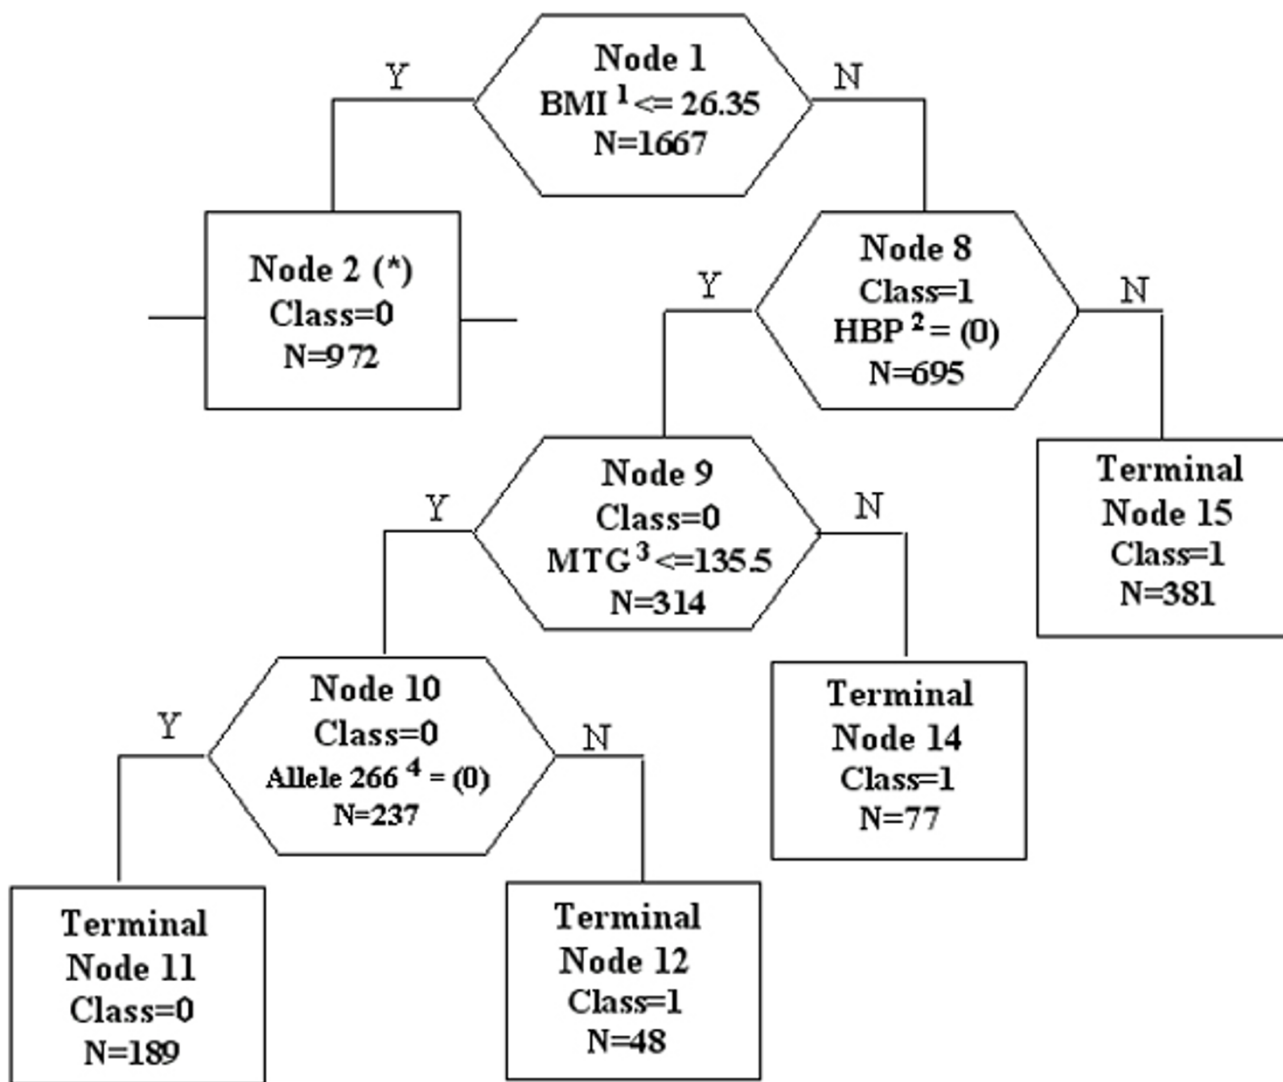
Node 1
BMI $^1$<= 26.35
N=1667

Y

N

Node 2 (*)
Class=0
N=972

Node 8
Class=1
HBP $^2$ = (0)
N=695

Y

N

Node 9
Class=0
MTG $^3$ <=135.5
N=314

Terminal
Node 15
Class=1
N=381

Y

N

Node 10
Class=0
Allele 266 $^4$ = (0)
N=237

Terminal
Node 14
Class=1
N=77

Y

N

Terminal
Node 11
Class=0
N=189

Terminal
Node 12
Class=1
N=48